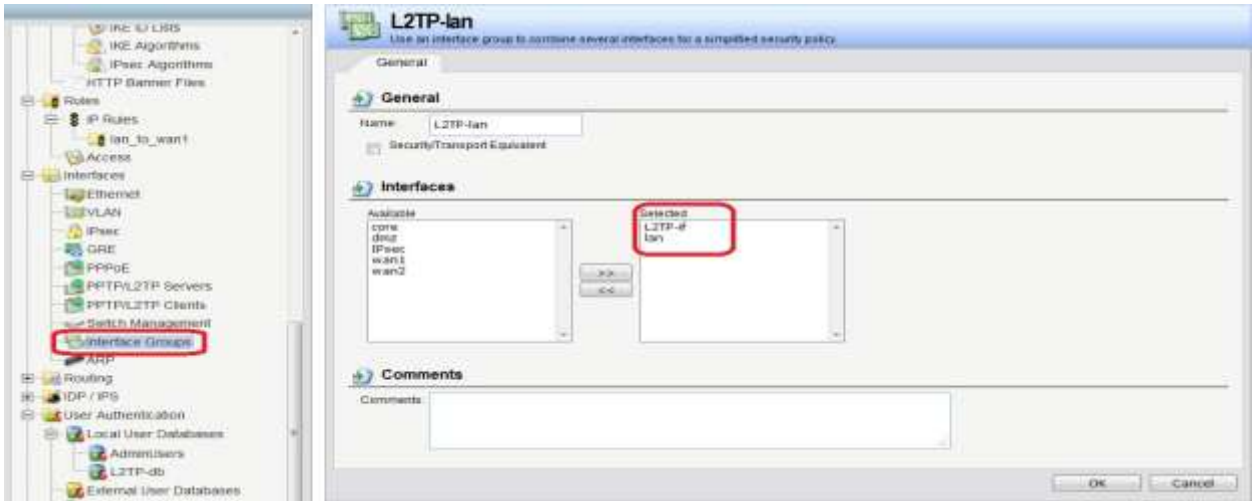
IKE ID Lists
IKE Algorithms
IPsec Algorithms
HTTP Banner Files
Rules
IP Rules
lan_to_wan1
Access
Interfaces
Ethernet
VLAN
IPsec
GRE
PPPoE
PPTP/L2TP Servers
PPTP/L2TP Clients
Switch Management
Interface Groups
ARP
Routing
IDP / IPS
User Authentication
Local User Databases
AdminUsers
L2TP-db
External User Databases

L2TP-lan
Use an interface group to combine several interfaces for a simplified security policy.

General

General
Name: L2TP-lan
Security/Transport Equivalent

Interfaces
Available
core
dmz
IPsec
wan1
wan2

>>
<<

Selected
L2TP-if
lan

Comments
Comments:

OK Cancel